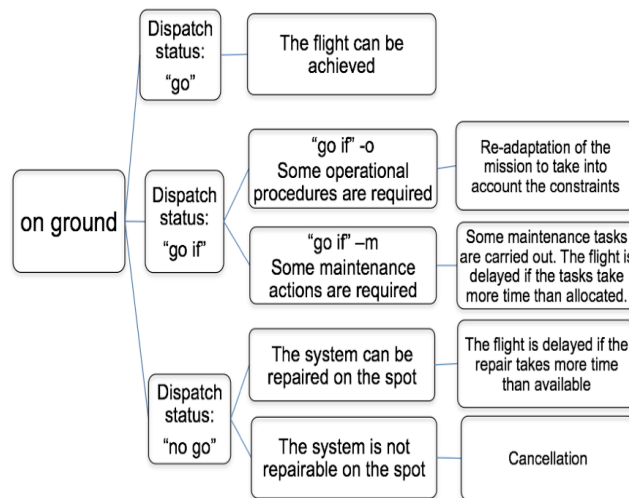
on ground

Dispatch status: "go"

The flight can be achieved

Dispatch status: "go if"

"go if" -o
Some operational procedures are required

Re-adaptation of the mission to take into account the constraints

"go if" –m
Some maintenance actions are required

Some maintenance tasks are carried out. The flight is delayed if the tasks take more time than allocated.

Dispatch status: "no go"

The system can be repaired on the spot

The flight is delayed if the repair takes more time than available

The system is not repairable on the spot

Cancellation